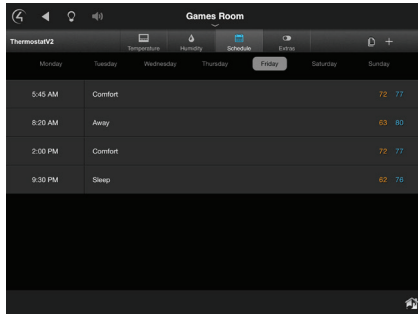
Games Room

ThermostatV2

Temperature Humidity Schedule Extras

Monday Tuesday Wednesday Thursday Friday Saturday Sunday

| | | |
|---|---|---|
| 5:45 AM | Comfort | 72 77 |
| 8:20 AM | Away | 63 80 |
| 2:00 PM | Comfort | 72 77 |
| 9:30 PM | Sleep | 62 76 |